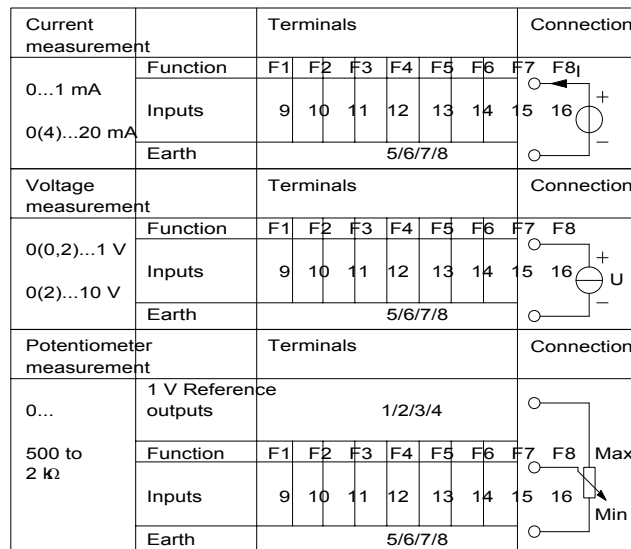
| Current measurement | | Terminals | | | | | | | | Connection |
|---|---|---|---|---|---|---|---|---|---|---|
| 0...1 mA 0(4)...20 mA | Function | F1 | F2 | F3 | F4 | F5 | F6 | F7 | F8 | I + − |
| | Inputs | 9 | 10 | 11 | 12 | 13 | 14 | 15 | 16 | |
| | Earth | 5/6/7/8 | | | | | | | | |
| Voltage measurement | | Terminals | | | | | | | | Connection |
| 0(0,2)...1 V 0(2)...10 V | Function | F1 | F2 | F3 | F4 | F5 | F6 | F7 | F8 | + U − |
| | Inputs | 9 | 10 | 11 | 12 | 13 | 14 | 15 | 16 | |
| | Earth | 5/6/7/8 | | | | | | | | |
| Potentiometer measurement | | Terminals | | | | | | | | Connection |
| 0... 500 to 2 kΩ | 1 V Reference outputs | 1/2/3/4 | | | | | | | | Max Min |
| | Function | F1 | F2 | F3 | F4 | F5 | F6 | F7 | F8 | |
| | Inputs | 9 | 10 | 11 | 12 | 13 | 14 | 15 | 16 | |
| | Earth | 5/6/7/8 | | | | | | | | |